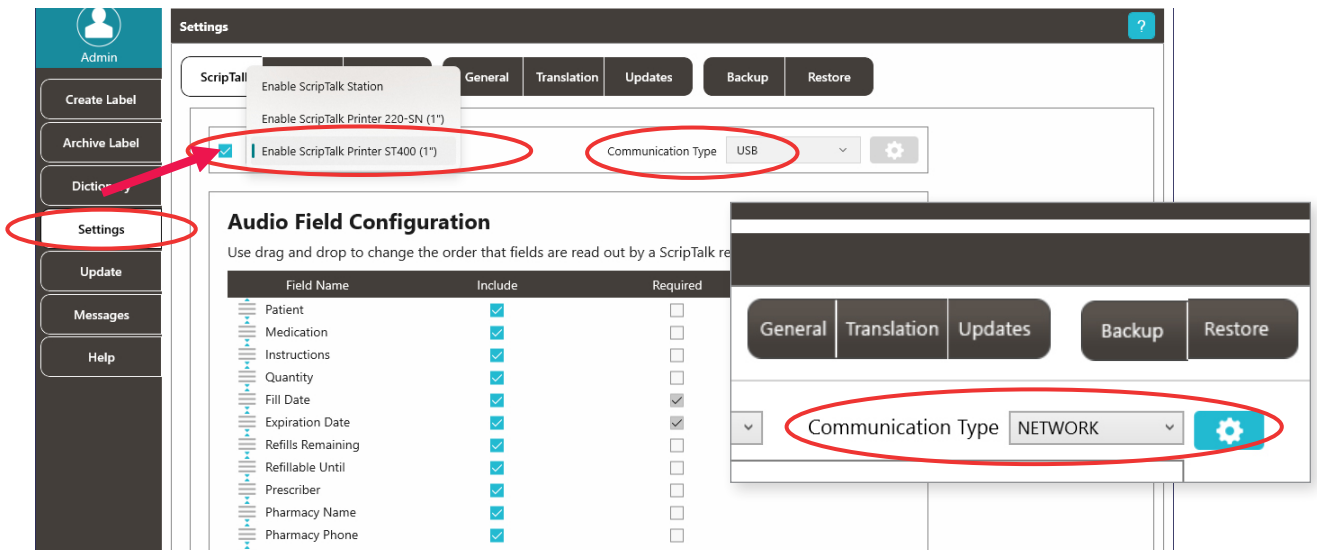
Admin

Create Label

Archive Label

Dictionary

Settings

Update

Messages

Help

Settings

?

ScripTalk

Enable ScripTalk Station

Enable ScripTalk Printer 220-SN (1")

Enable ScripTalk Printer ST400 (1")

General Translation Updates Backup Restore

Communication Type USB

Audio Field Configuration

Use drag and drop to change the order that fields are read out by a ScripTalk re

| Field Name | Include | Required |
|---|---|---|
| Patient | ☑ | ☐ |
| Medication | ☑ | ☐ |
| Instructions | ☑ | ☐ |
| Quantity | ☑ | ☐ |
| Fill Date | ☑ | ☑ |
| Expiration Date | ☑ | ☑ |
| Refills Remaining | ☑ | ☐ |
| Refillable Until | ☑ | ☐ |
| Prescriber | ☑ | ☐ |
| Pharmacy Name | ☑ | ☐ |
| Pharmacy Phone | ☑ | ☐ |

General Translation Updates Backup Restore

Communication Type NETWORK